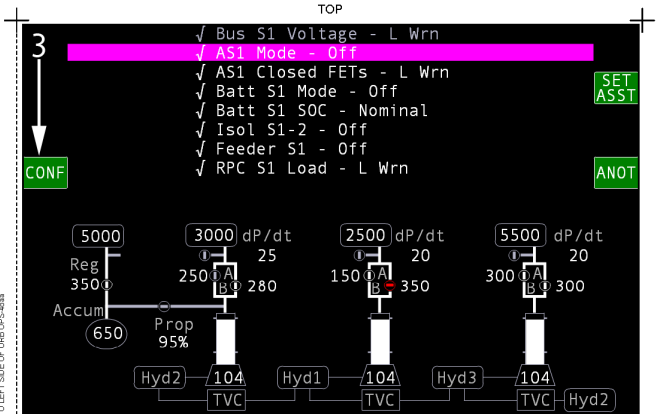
TOP

3

√ Bus S1 Voltage - L Wrn
√ AS1 Mode - Off
√ AS1 Closed FETs - L Wrn
√ Batt S1 Mode - Off
√ Batt S1 SOC - Nominal
√ Isol S1-2 - Off
√ Feeder S1 - Off
√ RPC S1 Load - L Wrn

SET ASST

CONF

ANOT

5000
Reg
350
Accum
650
Prop
95%

3000 dP/dt
25
250 A
B 280

2500 dP/dt
20
150 A
B 350

5500 dP/dt
20
300 A
B 300

Hyd2 104 Hyd1 104 Hyd3 104
TVC TVC TVC Hyd2

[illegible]